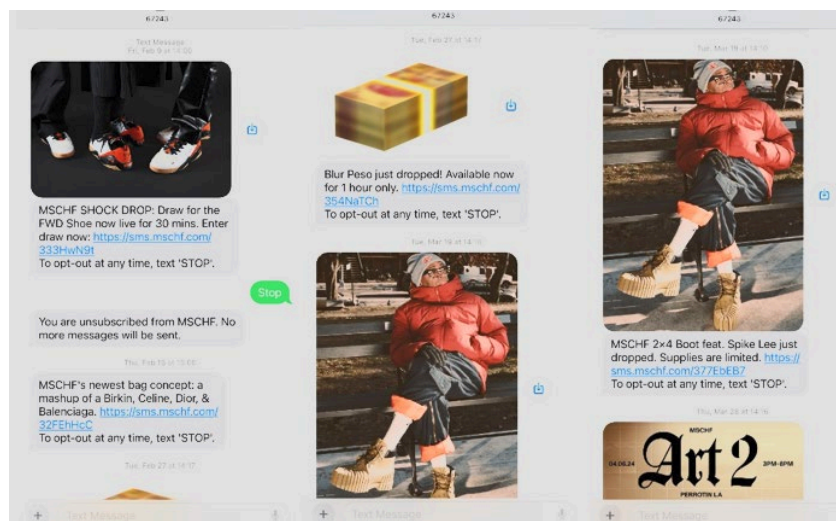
67243

Text Message
Fri, Feb 9 at 14:00

MSCHF SHOCK DROP: Draw for the FWD Shoe now live for 30 mins. Enter draw now: https://sms.mschf.com/333HwN9t
To opt-out at any time, text 'STOP'.

Stop

You are unsubscribed from MSCHF. No more messages will be sent.

Thu, Feb 15 at 15:00

MSCHF's newest bag concept: a mashup of a Birkin, Celine, Dior, & Balenciaga. https://sms.mschf.com/32FEhHcC
To opt-out at any time, text 'STOP'.

Tue, Feb 27 at 14:17

Text Message

67243

Tue, Feb 27 at 14:17

Blur Peso just dropped! Available now for 1 hour only. https://sms.mschf.com/354NaTCh
To opt-out at any time, text 'STOP'.

Tue, Mar 19 at 14:10

Text Message

67243

Tue, Mar 19 at 14:10

MSCHF 2×4 Boot feat. Spike Lee just dropped. Supplies are limited. https://sms.mschf.com/377EbEB7
To opt-out at any time, text 'STOP'.

Thu, Mar 28 at 14:16

MSCHF
04.06.24
Art 2
2PM-8PM
PERROTIN LA

Text Message